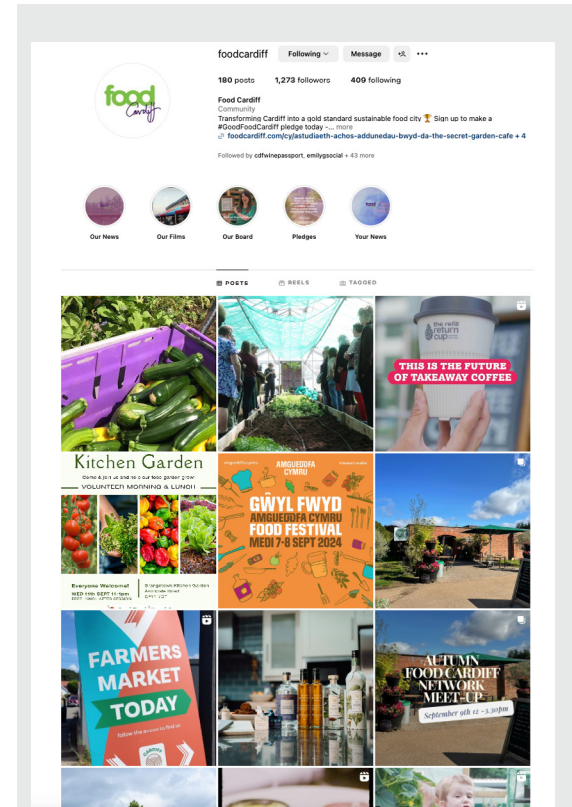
foodcardiff Following Message

180 posts 1,273 followers 409 following

Food Cardiff
Community
Transforming Cardiff into a gold standard sustainable food city 🏆 Sign up to make a #GoodFoodCardiff pledge today -... more
foodcardiff.com/cy/astudiaeth-achos-addunedau-bwyd-da-the-secret-garden-cafe + 4

Followed by cdfwinepassport, emilygsocial + 43 more

Our News
Our Films
Our Board
Pledges
Your News

POSTS REELS TAGGED

food Cardiff

the refill return cup
THIS IS THE FUTURE OF TAKEAWAY COFFEE

Kitchen Garden
Come & join us and help our food garden grow
VOLUNTEER MORNING & LUNCH
Everyone Welcome!
WED 11th SEPT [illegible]

AMGUEDDFA CYMRU
GŴYL FWYD AMGUEDDFA CYMRU FOOD FESTIVAL
MEDI 7-8 SEPT 2024

FARMERS MARKET TODAY
follow the arrows to find us

AUTUMN FOOD CARDIFF NETWORK MEET-UP
September 9th 12 - 3.30pm